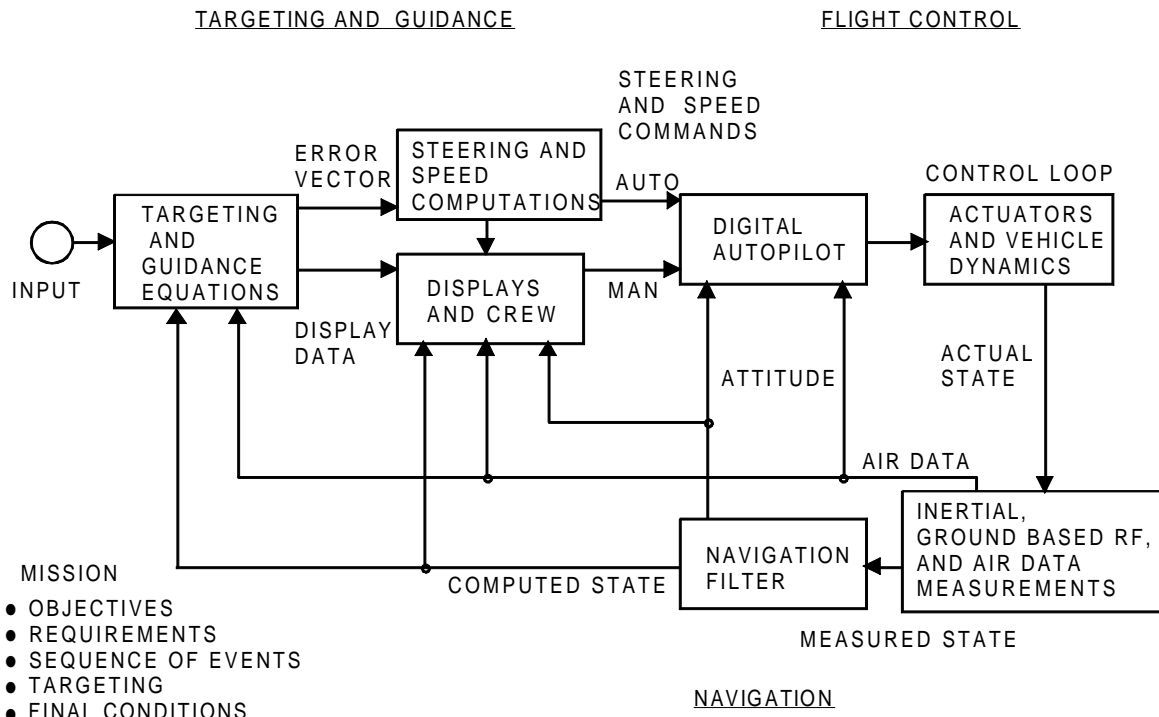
TARGETING AND GUIDANCE

FLIGHT CONTROL

STEERING AND SPEED COMMANDS

ERROR VECTOR

STEERING AND SPEED COMPUTATIONS

AUTO

CONTROL LOOP

TARGETING AND GUIDANCE EQUATIONS

DIGITAL AUTOPILOT

ACTUATORS AND VEHICLE DYNAMICS

INPUT

DISPLAYS AND CREW

MAN

DISPLAY DATA

ACTUAL STATE

ATTITUDE

AIR DATA

INERTIAL, GROUND BASED RF, AND AIR DATA MEASUREMENTS

NAVIGATION FILTER

MISSION

COMPUTED STATE

● OBJECTIVES
● REQUIREMENTS
● SEQUENCE OF EVENTS
● TARGETING
● FINAL CONDITIONS

MEASURED STATE

NAVIGATION